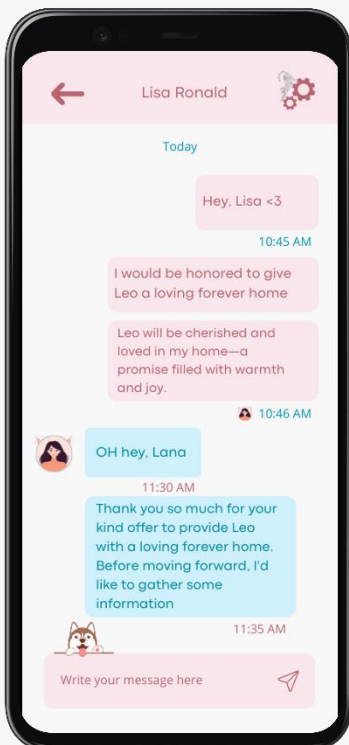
Lisa Ronald

Today

Hey, Lisa <3

10:45 AM

I would be honored to give Leo a loving forever home

Leo will be cherished and loved in my home—a promise filled with warmth and joy.

10:46 AM

OH hey, Lana

11:30 AM

Thank you so much for your kind offer to provide Leo with a loving forever home. Before moving forward, I'd like to gather some information

11:35 AM

Write your message here